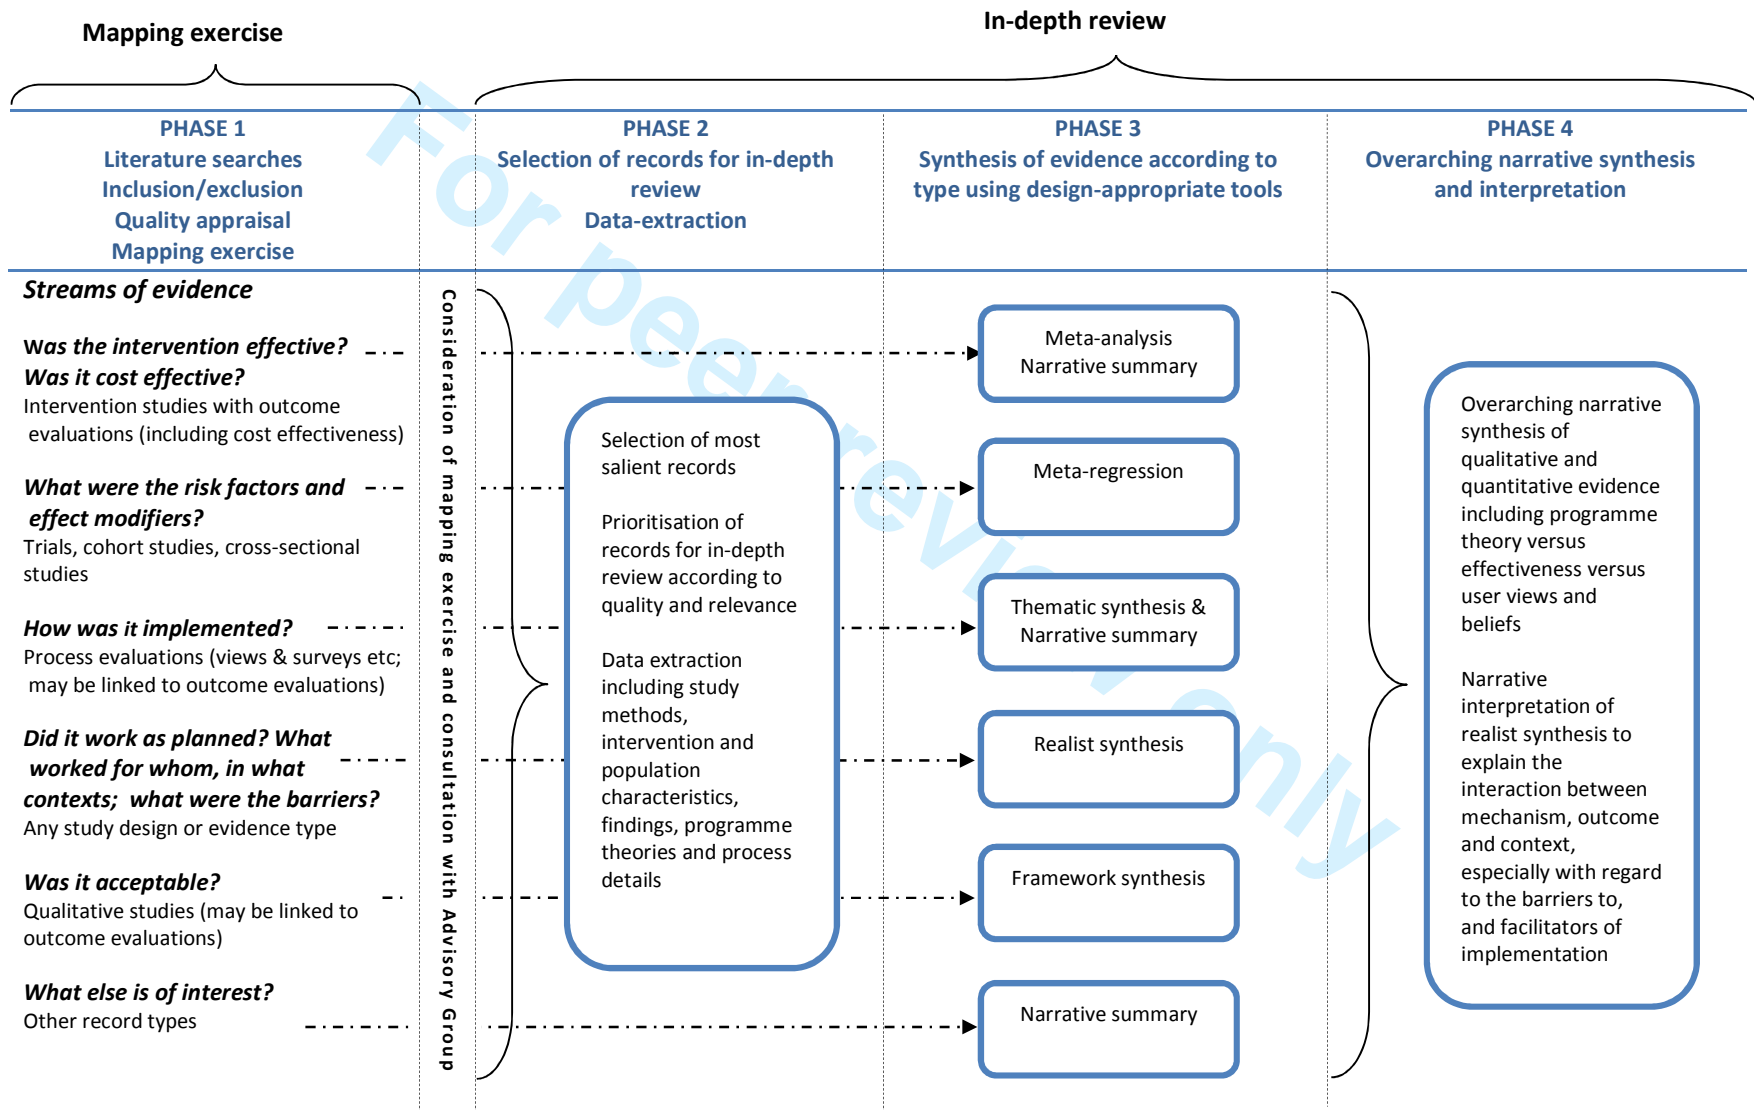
Mapping exercise

In-depth review

PHASE 1
Literature searches
Inclusion/exclusion
Quality appraisal
Mapping exercise

PHASE 2
Selection of records for in-depth review
Data-extraction

PHASE 3
Synthesis of evidence according to type using design-appropriate tools

PHASE 4
Overarching narrative synthesis and interpretation

Streams of evidence

Was the intervention effective? Was it cost effective?
Intervention studies with outcome evaluations (including cost effectiveness)

What were the risk factors and effect modifiers?
Trials, cohort studies, cross-sectional studies

How was it implemented?
Process evaluations (views & surveys etc; may be linked to outcome evaluations)

Did it work as planned? What worked for whom, in what contexts; what were the barriers?
Any study design or evidence type

Was it acceptable?
Qualitative studies (may be linked to outcome evaluations)

What else is of interest?
Other record types

Consideration of mapping exercise and consultation with Advisory Group

Selection of most salient records

Prioritisation of records for in-depth review according to quality and relevance

Data extraction including study methods, intervention and population characteristics, findings, programme theories and process details

Meta-analysis
Narrative summary

Meta-regression

Thematic synthesis &
Narrative summary

Realist synthesis

Framework synthesis

Narrative summary

Overarching narrative synthesis of qualitative and quantitative evidence including programme theory versus effectiveness versus user views and beliefs

Narrative interpretation of realist synthesis to explain the interaction between mechanism, outcome and context, especially with regard to the barriers to, and facilitators of implementation

For peer review only